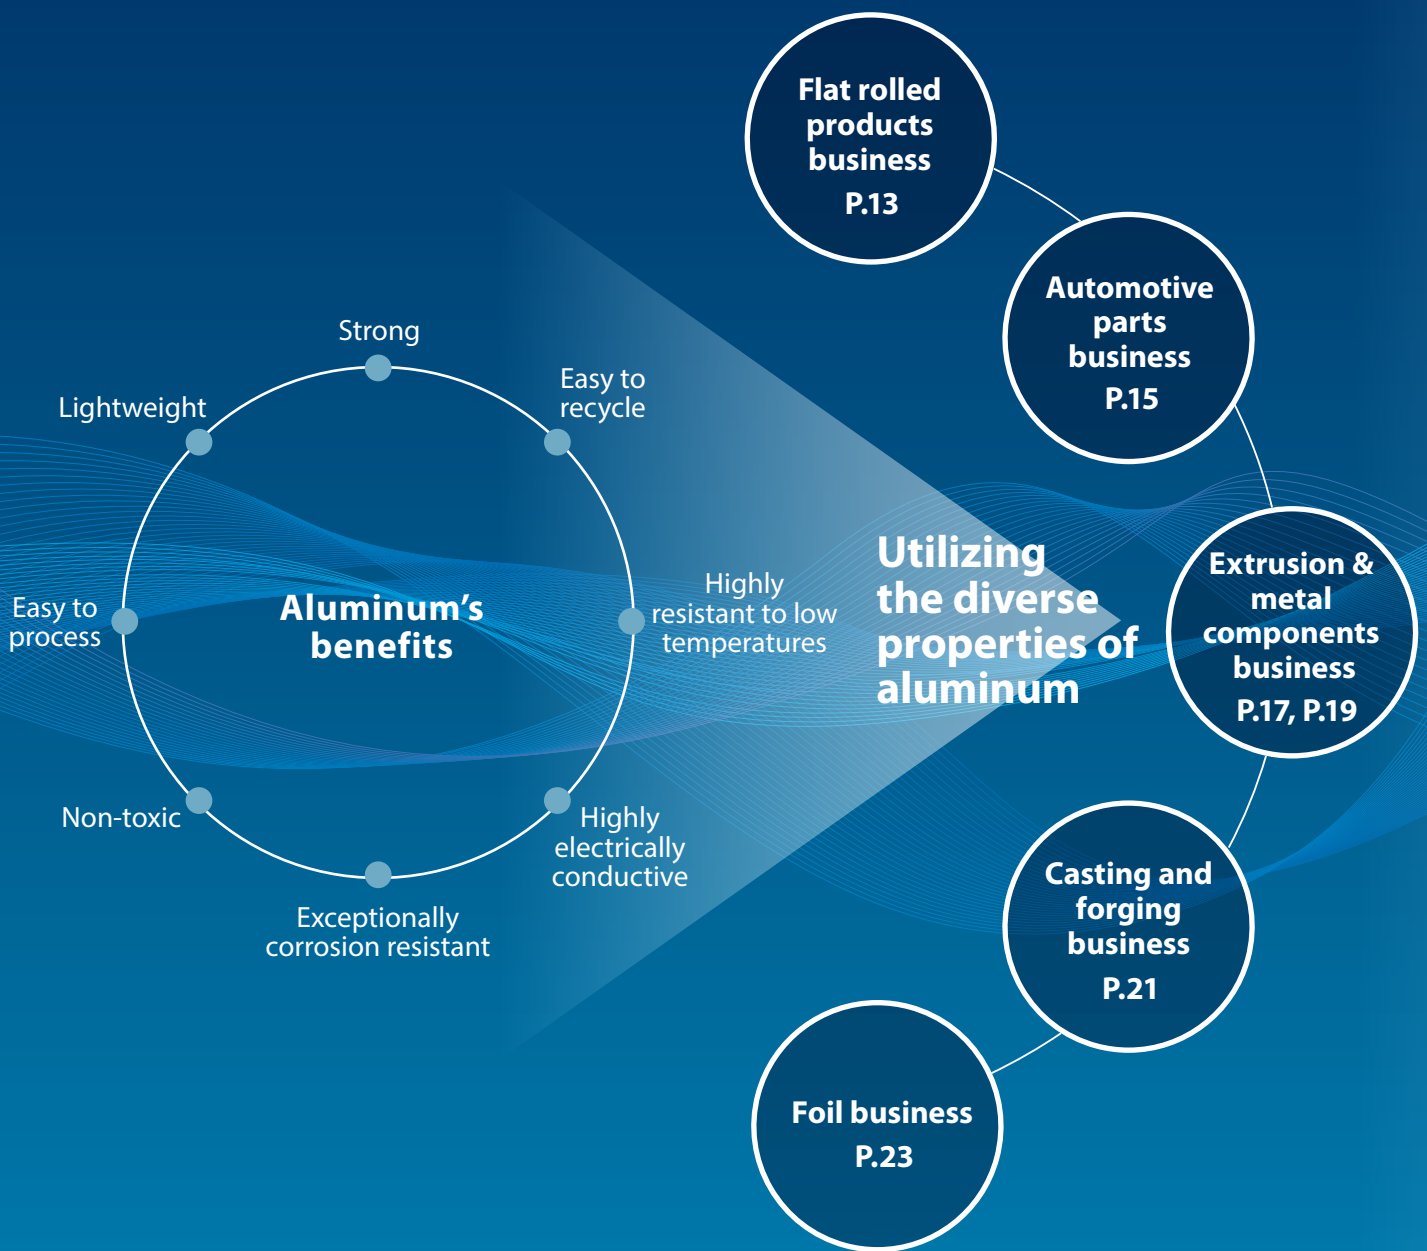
Aluminum's benefits

Strong

Easy to recycle

Highly resistant to low temperatures

Highly electrically conductive

Exceptionally corrosion resistant

Non-toxic

Easy to process

Lightweight

Utilizing the diverse properties of aluminum

Flat rolled products business
P.13

Automotive parts business
P.15

Extrusion & metal components business
P.17, P.19

Casting and forging business
P.21

Foil business
P.23